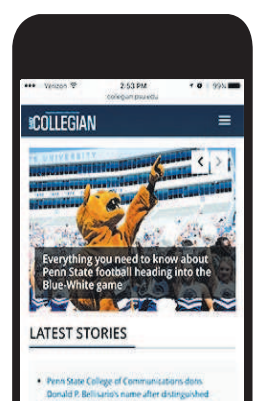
••• Verizon 2:53 PM 99%
collegian.psu.edu

COLLEGIAN

Everything you need to know about Penn State football heading into the Blue-White game

LATEST STORIES

• Penn State College of Communications dons Donald P. Bellisario's name after distinguished